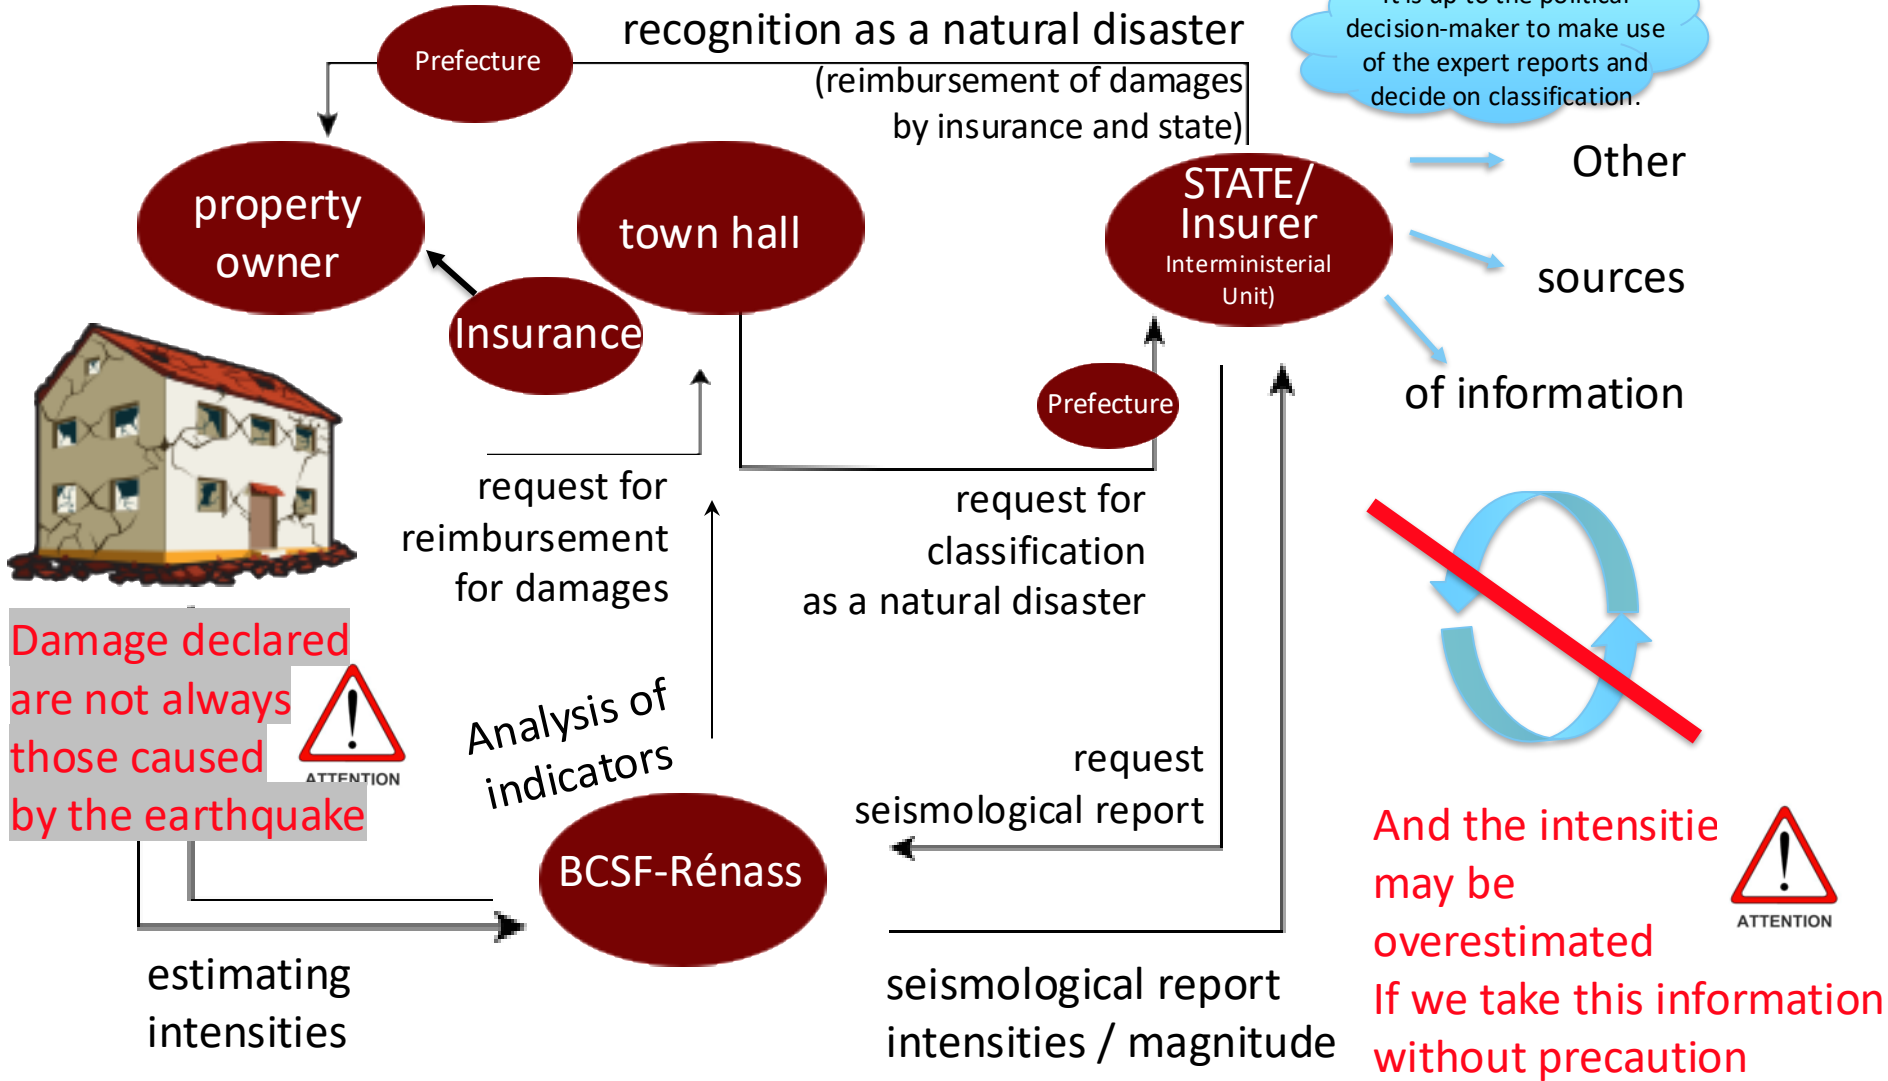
Prefecture

recognition as a natural disaster
(reimbursement of damages by insurance and state)

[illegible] decision-maker to make use of the expert reports and decide on classification.

property owner

town hall

STATE/ Insurer
Interministerial Unit)

Other

sources

of information

Insurance

Prefecture

request for reimbursement for damages

request for classification as a natural disaster

Damage declared are not always those caused by the earthquake

ATTENTION

Analysis of indicators

request seismological report

BCSF-Rénass

estimating intensities

seismological report intensities / magnitude

And the intensitie may be overestimated
If we take this information without precaution

ATTENTION